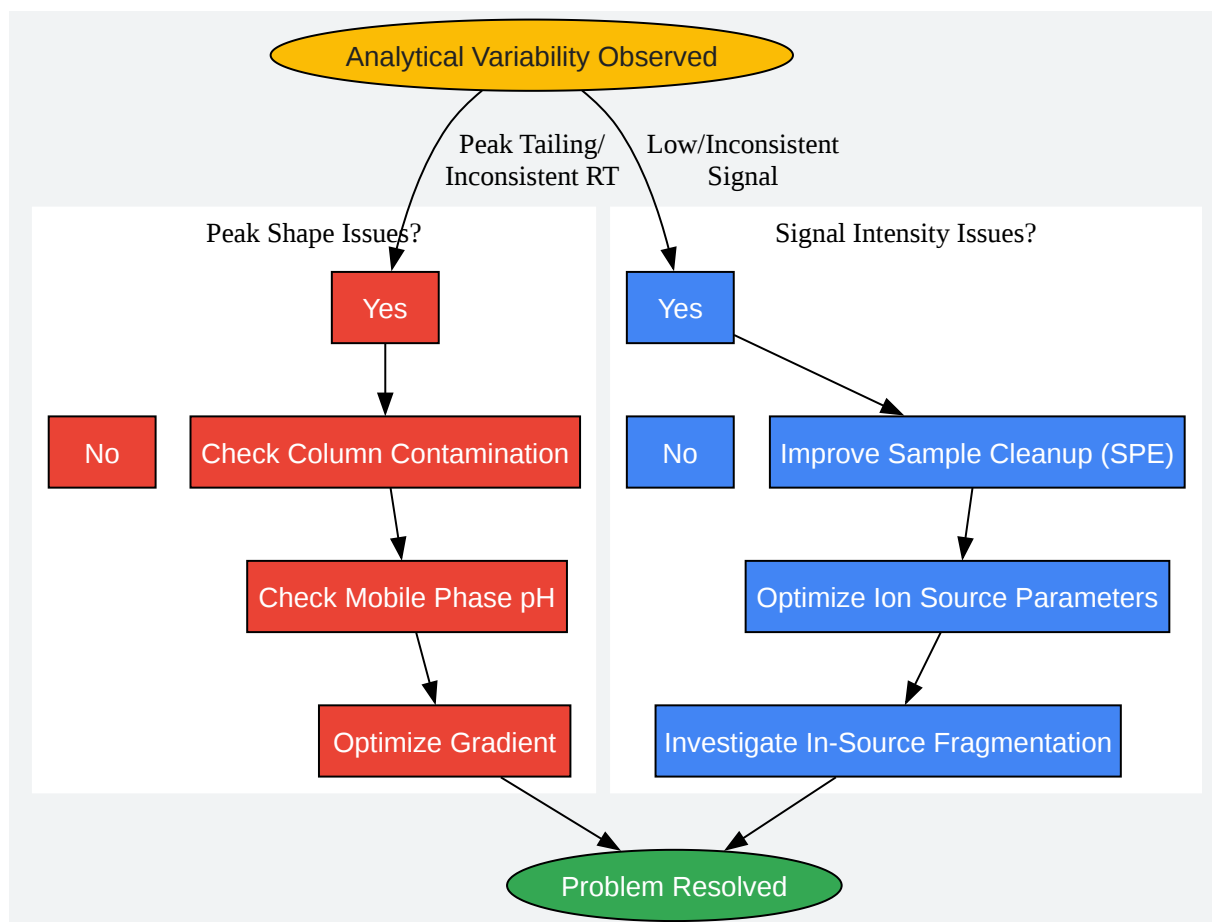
Analytical Variability Observed

Peak Tailing/ Inconsistent RT

Low/Inconsistent Signal

Peak Shape Issues?

Yes

No

Check Column Contamination

Check Mobile Phase pH

Optimize Gradient

Signal Intensity Issues?

Yes

No

Improve Sample Cleanup (SPE)

Optimize Ion Source Parameters

Investigate In-Source Fragmentation

Problem Resolved